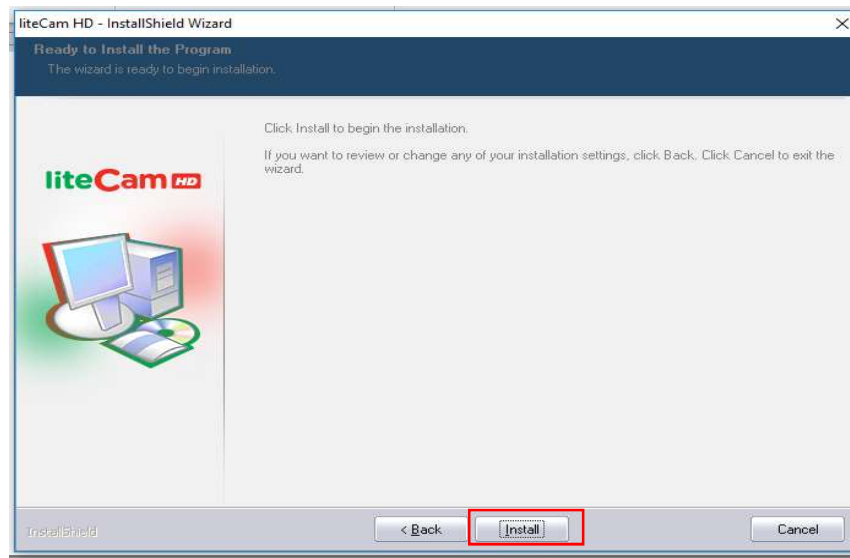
liteCam HD - InstallShield Wizard

Ready to Install the Program

The wizard is ready to begin installation.

liteCam HD

Click Install to begin the installation.

If you want to review or change any of your installation settings, click Back. Click Cancel to exit the wizard.

InstallShield

< Back

Install

Cancel